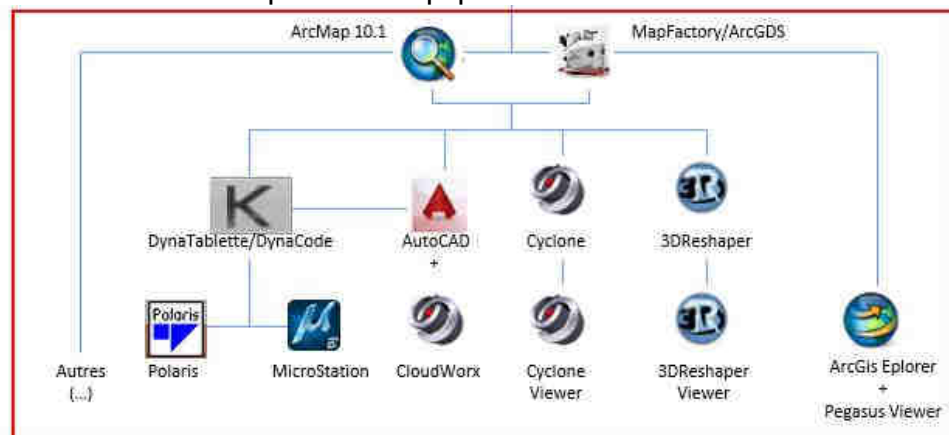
ArcMap 10.1

MapFactory/ArcGDS

DynaTablette/DynaCode

AutoCAD +

Cyclone

3DReshaper

Polaris

Polaris

MicroStation

CloudWorx

Cyclone Viewer

3DReshaper Viewer

Autres (...)

ArcGis Eplorer + Pegasus Viewer